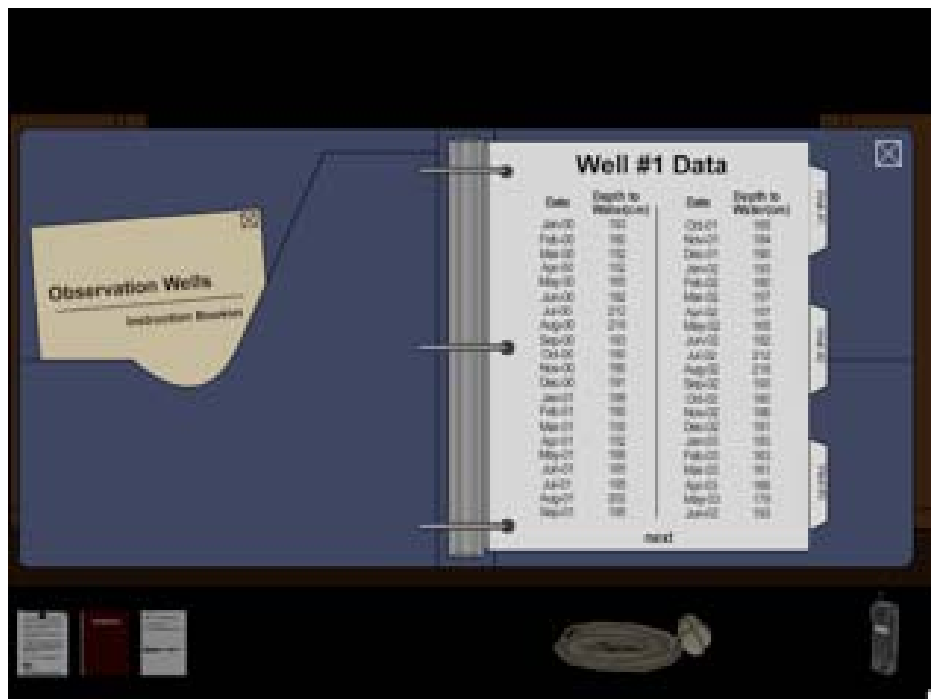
Observation Wells

Instruction Booklet

Well #1 Data

| Date | Depth to Water(cm) | Date | Depth to Water(cm) |
|---|---|---|---|
| Jan-00 | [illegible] | Oct-01 | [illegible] |
| Feb-00 | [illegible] | Nov-01 | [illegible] |
| Mar-00 | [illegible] | Dec-01 | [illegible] |
| Apr-00 | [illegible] | Jan-02 | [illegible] |
| May-00 | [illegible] | Feb-02 | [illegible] |
| Jun-00 | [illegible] | Mar-02 | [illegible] |
| Jul-00 | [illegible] | Apr-02 | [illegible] |
| Aug-00 | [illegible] | May-02 | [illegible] |
| Sep-00 | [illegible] | Jun-02 | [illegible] |
| Oct-00 | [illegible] | Jul-02 | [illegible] |
| Nov-00 | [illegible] | Aug-02 | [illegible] |
| Dec-00 | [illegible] | Sep-02 | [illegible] |
| Jan-01 | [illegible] | Oct-02 | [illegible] |
| Feb-01 | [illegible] | Nov-02 | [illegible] |
| Mar-01 | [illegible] | Dec-02 | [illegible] |
| Apr-01 | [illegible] | Jan-03 | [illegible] |
| May-01 | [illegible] | Feb-03 | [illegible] |
| Jun-01 | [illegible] | Mar-03 | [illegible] |
| Jul-01 | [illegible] | Apr-03 | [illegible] |
| Aug-01 | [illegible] | May-03 | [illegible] |
| Sep-01 | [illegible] | Jun-03 | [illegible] |

next